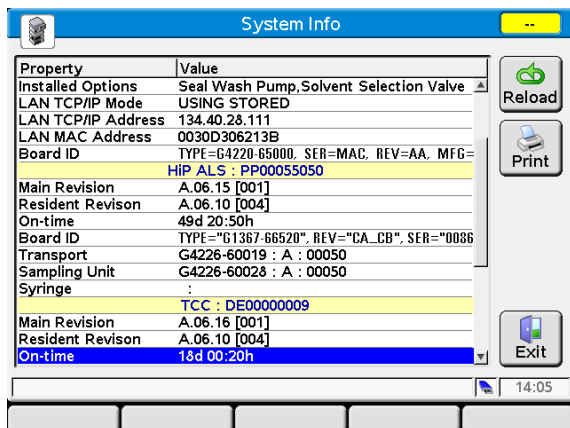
System Info

--

| Property | Value |
|---|---|
| Installed Options | Seal Wash Pump,Solvent Selection Valve |
| LAN TCP/IP Mode | USING STORED |
| LAN TCP/IP Address | 134.40.28.111 |
| LAN MAC Address | 0030D306213B |
| Board ID | TYPE=G4220-65000, SER=MAC, REV=AA, MFG= |
| HiP ALS : PP00055050 | |
| Main Revision | A.06.15 [001] |
| Resident Revison | A.06.10 [004] |
| On-time | 49d 20:50h |
| Board ID | TYPE="G1367-66520", REV="CA_CB", SER="0086 |
| Transport | G4226-60019 : A : 00050 |
| Sampling Unit | G4226-60028 : A : 00050 |
| Syringe | : |
| TCC : DE00000009 | |
| Main Revision | A.06.16 [001] |
| Resident Revison | A.06.10 [004] |
| On-time | 18d 00:20h |

Reload

Print

Exit

14:05